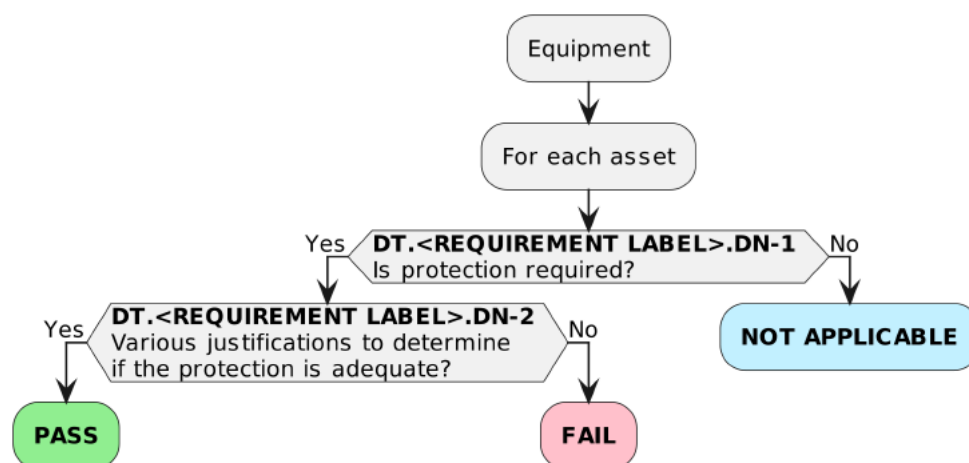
Equipment

For each asset

Yes

**DT.<REQUIREMENT LABEL>.DN-1**
Is protection required?

No

Yes

**DT.<REQUIREMENT LABEL>.DN-2**
Various justifications to determine if the protection is adequate?

No

**NOT APPLICABLE**

**PASS**

**FAIL**